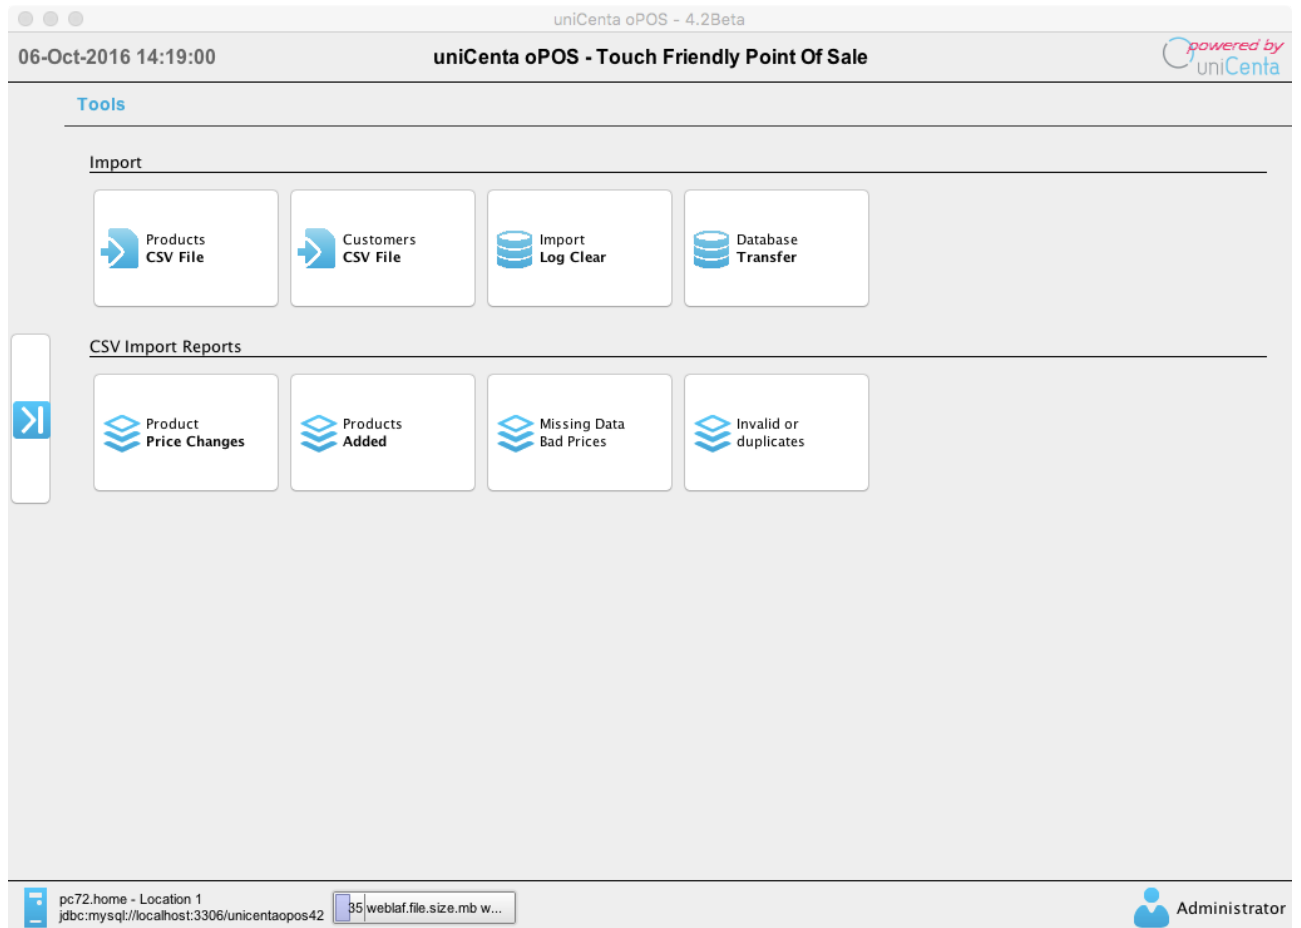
uniCenta oPOS - 4.2Beta

06-Oct-2016 14:19:00

uniCenta oPOS - Touch Friendly Point Of Sale

powered by uniCenta

Tools

Import

Products CSV File

Customers CSV File

Import Log Clear

Database Transfer

CSV Import Reports

Product Price Changes

Products Added

Missing Data Bad Prices

Invalid or duplicates

pc72.home - Location 1
jdbc:mysql://localhost:3306/unicentaopos42

35 weblaf.file.size.mb w...

Administrator